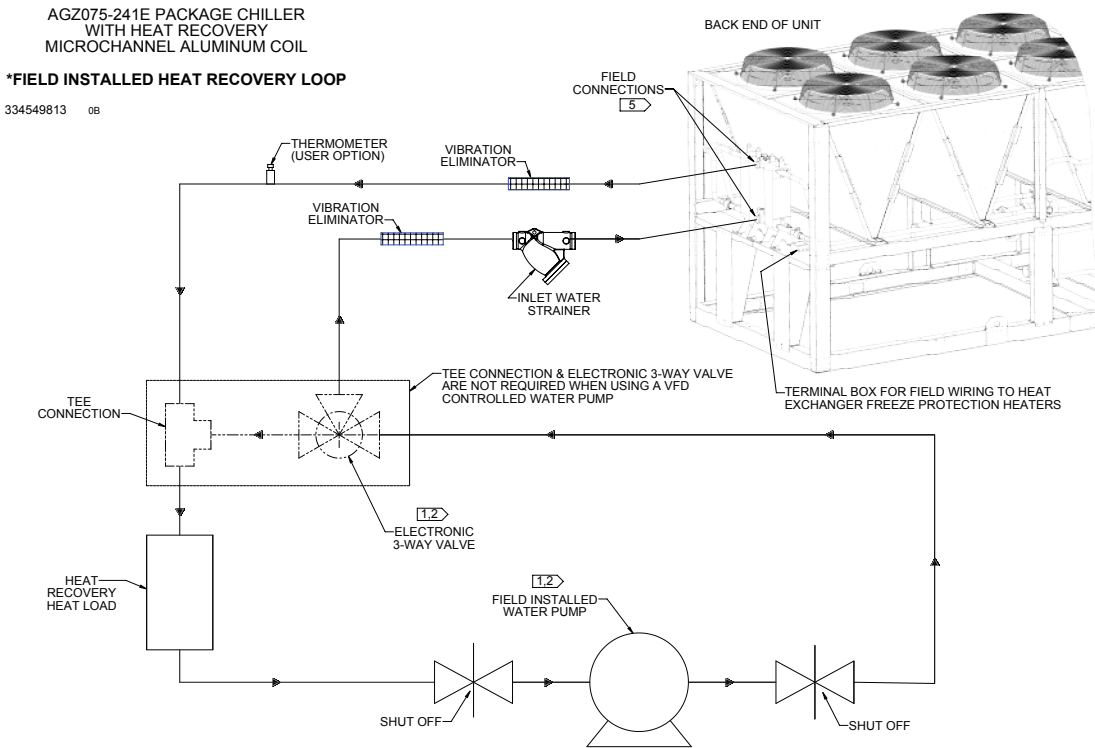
AGZ075-241E PACKAGE CHILLER
WITH HEAT RECOVERY
MICROCHANNEL ALUMINUM COIL

*FIELD INSTALLED HEAT RECOVERY LOOP

334549813 0B

BACK END OF UNIT

FIELD CONNECTIONS
5

THERMOMETER (USER OPTION)

VIBRATION ELIMINATOR

VIBRATION ELIMINATOR

INLET WATER STRAINER

TEE CONNECTION & ELECTRONIC 3-WAY VALVE ARE NOT REQUIRED WHEN USING A VFD CONTROLLED WATER PUMP

TERMINAL BOX FOR FIELD WIRING TO HEAT EXCHANGER FREEZE PROTECTION HEATERS

TEE CONNECTION

1,2

ELECTRONIC 3-WAY VALVE

HEAT RECOVERY HEAT LOAD

1,2

FIELD INSTALLED WATER PUMP

SHUT OFF

SHUT OFF